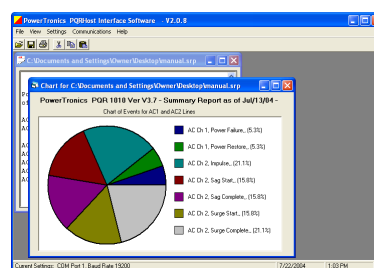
PowerTronics PQRHost Interface Software - V2.0.8

File View Settings Communications Help

C:\Documents and Settings\Owner\Desktop\manual.srp

Chart for C:\Documents and Settings\Owner\Desktop\manual.srp

PowerTronics PQR 1010 Ver V3.7 - Summary Report as of Jul/13/04 -

Chart of Events for AC1 and AC2 Lines

AC Ch 1, Power Failure,, (5.3%)

AC Ch 1, Power Restore,, (5.3%)

AC Ch 2, Impulse,, (21.1%)

AC Ch 2, Sag Start,, (15.8%)

AC Ch 2, Sag Complete,, (15.8%)

AC Ch 2, Surge Start,, (15.8%)

AC Ch 2, Surge Complete,, (21.1%)

Current Settings: COM Port 1, Baud Rate 19200

7/22/2004

1:03 PM